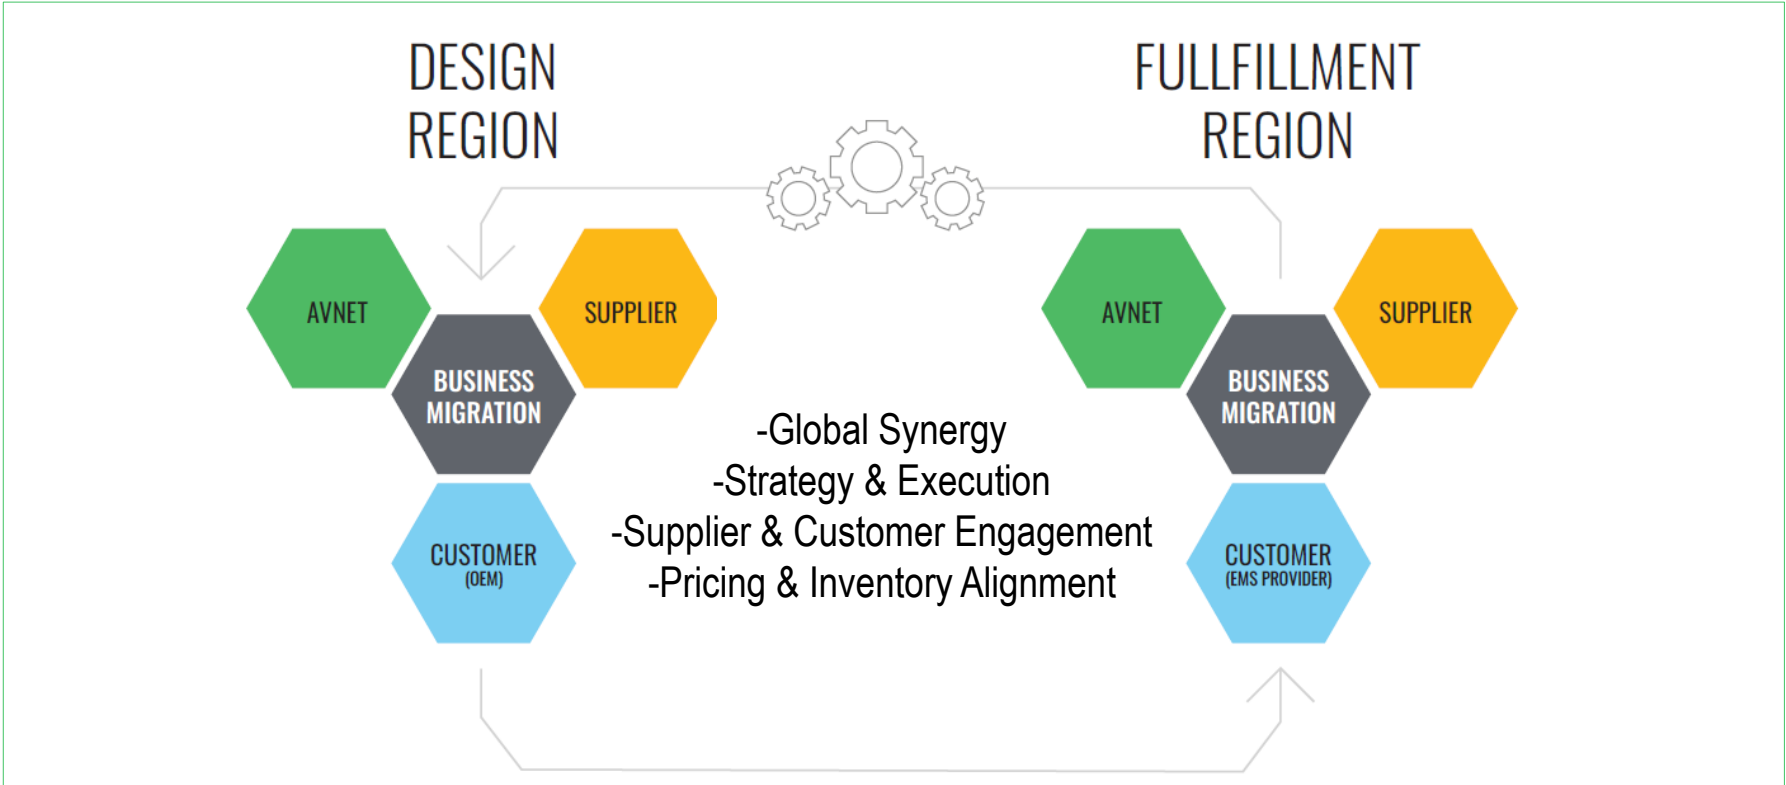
DESIGN REGION

FULLFILLMENT REGION

AVNET

SUPPLIER

BUSINESS MIGRATION

CUSTOMER (OEM)

-Global Synergy
-Strategy & Execution
-Supplier & Customer Engagement
-Pricing & Inventory Alignment

AVNET

SUPPLIER

BUSINESS MIGRATION

CUSTOMER (EMS PROVIDER)